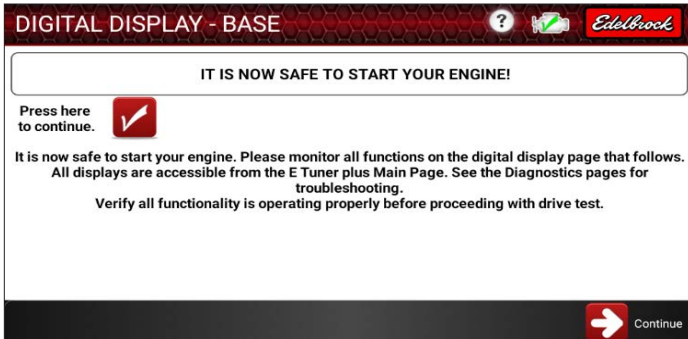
DIGITAL DISPLAY - BASE

?

Edelbrock

IT IS NOW SAFE TO START YOUR ENGINE!

Press here to continue.

It is now safe to start your engine. Please monitor all functions on the digital display page that follows. All displays are accessible from the E Tuner plus Main Page. See the Diagnostics pages for troubleshooting.
Verify all functionality is operating properly before proceeding with drive test.

Continue